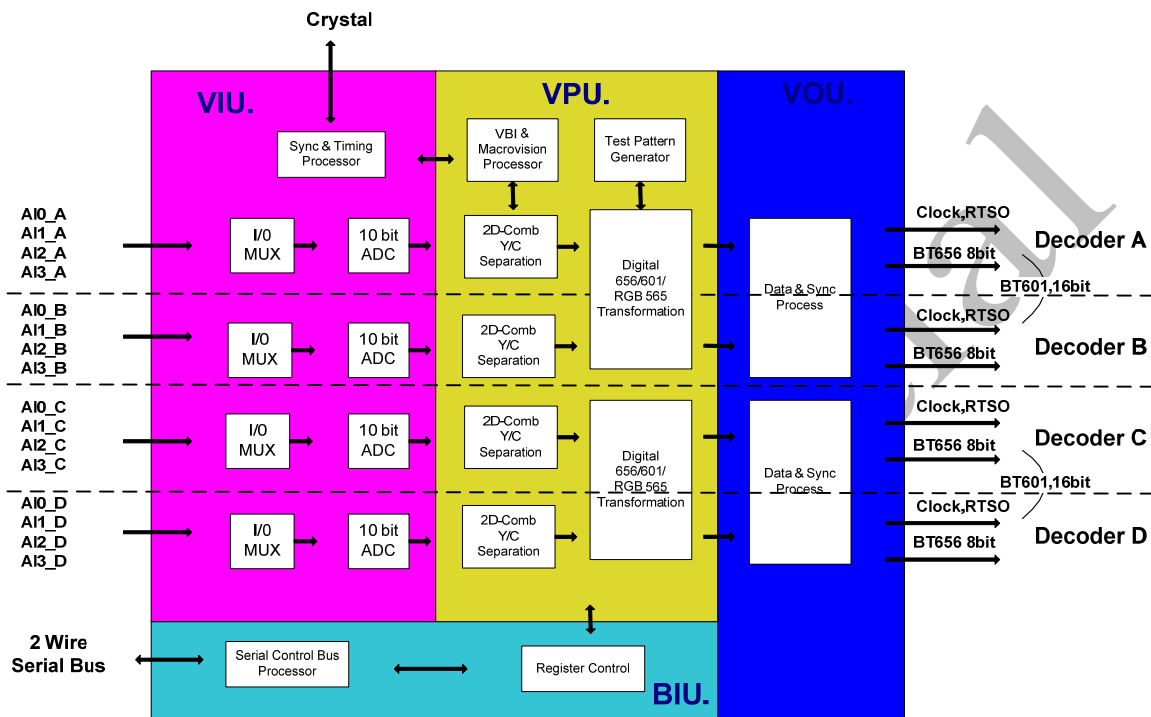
Crystal

VIU.

VPU.

VOU.

Sync & Timing Processor

VBI & Macrovision Processor

Test Pattern Generator

AI0_A
AI1_A
AI2_A
AI3_A

I/0 MUX

10 bit ADC

2D-Comb Y/C Separation

Digital 656/601/ RGB 565 Transformation

Data & Sync Process

Clock,RTSO

BT656 8bit

Decoder A

BT601,16bit

AI0_B
AI1_B
AI2_B
AI3_B

I/0 MUX

10 bit ADC

2D-Comb Y/C Separation

Clock,RTSO

BT656 8bit

Decoder B

AI0_C
AI1_C
AI2_C
AI3_C

I/0 MUX

10 bit ADC

2D-Comb Y/C Separation

Digital 656/601/ RGB 565 Transformation

Data & Sync Process

Clock,RTSO

BT656 8bit

Decoder C

BT601,16bit

AI0_D
AI1_D
AI2_D
AI3_D

I/0 MUX

10 bit ADC

2D-Comb Y/C Separation

Clock,RTSO

BT656 8bit

Decoder D

2 Wire Serial Bus

Serial Control Bus Processor

Register Control

BIU.